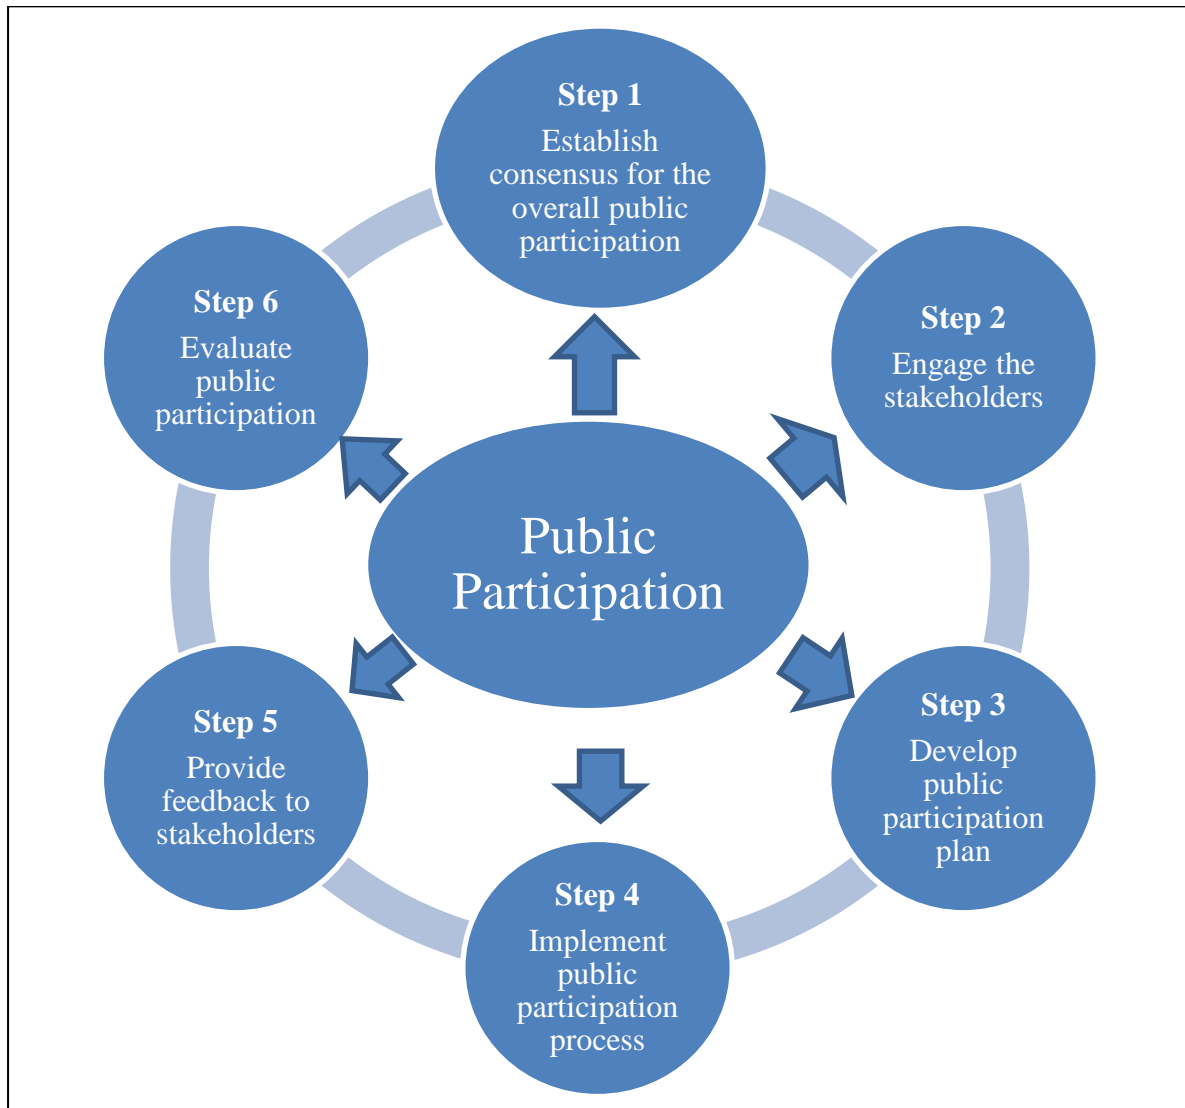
Public Participation

**Step 1**
Establish consensus for the overall public participation

**Step 2**
Engage the stakeholders

**Step 3**
Develop public participation plan

**Step 4**
Implement public participation process

**Step 5**
Provide feedback to stakeholders

**Step 6**
Evaluate public participation